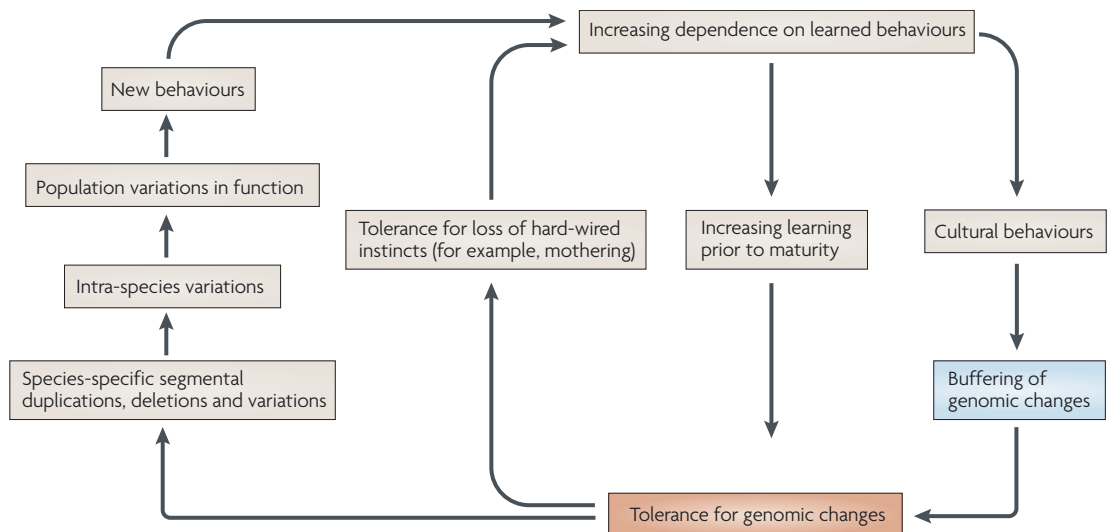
Increasing dependence on learned behaviours

New behaviours

Population variations in function

Intra-species variations

Species-specific segmental duplications, deletions and variations

Tolerance for loss of hard-wired instincts (for example, mothering)

Increasing learning prior to maturity

Cultural behaviours

Buffering of genomic changes

Tolerance for genomic changes